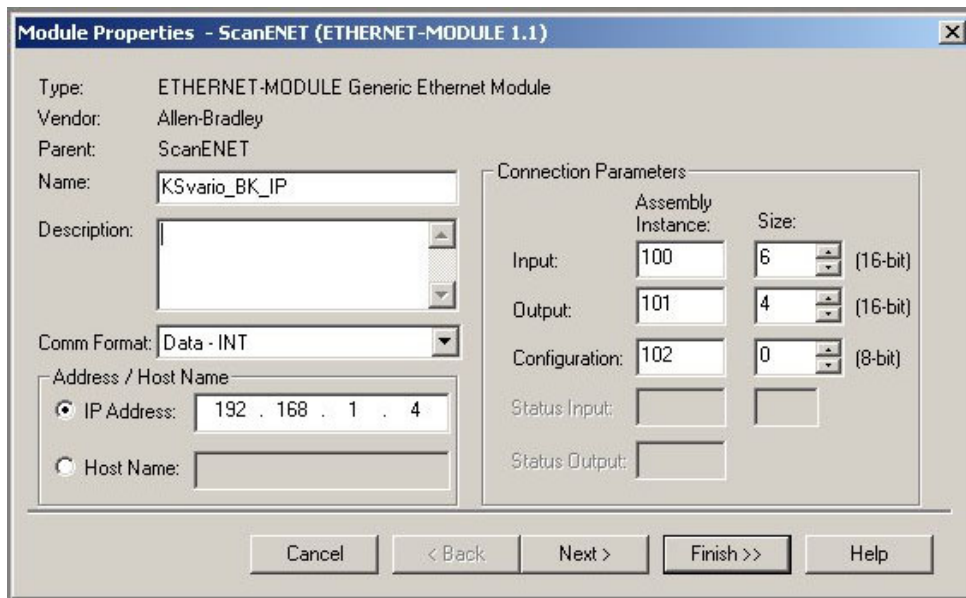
Module Properties - ScanENET (ETHERNET-MODULE 1.1)

Type: ETHERNET-MODULE Generic Ethernet Module
Vendor: Allen-Bradley
Parent: ScanENET
Name: KSvario_BK_IP
Description:

Comm Format: Data - INT

Address / Host Name
IP Address: 192 . 168 . 1 . 4
Host Name:

Connection Parameters

| | Assembly Instance: | Size: | |
|---|---|---|---|
| Input: | 100 | 6 | (16-bit) |
| Output: | 101 | 4 | (16-bit) |
| Configuration: | 102 | 0 | (8-bit) |
| Status Input: | | | |
| Status Output: | | | |

Cancel | < Back | Next > | Finish >> | Help